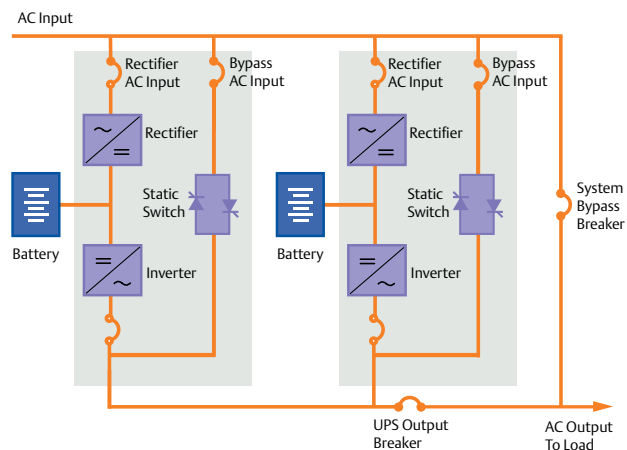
AC Input

Rectifier AC Input

Bypass AC Input

Rectifier

Static Switch

Battery

Inverter

Rectifier AC Input

Bypass AC Input

Rectifier

Static Switch

Battery

Inverter

System Bypass Breaker

UPS Output Breaker

AC Output To Load